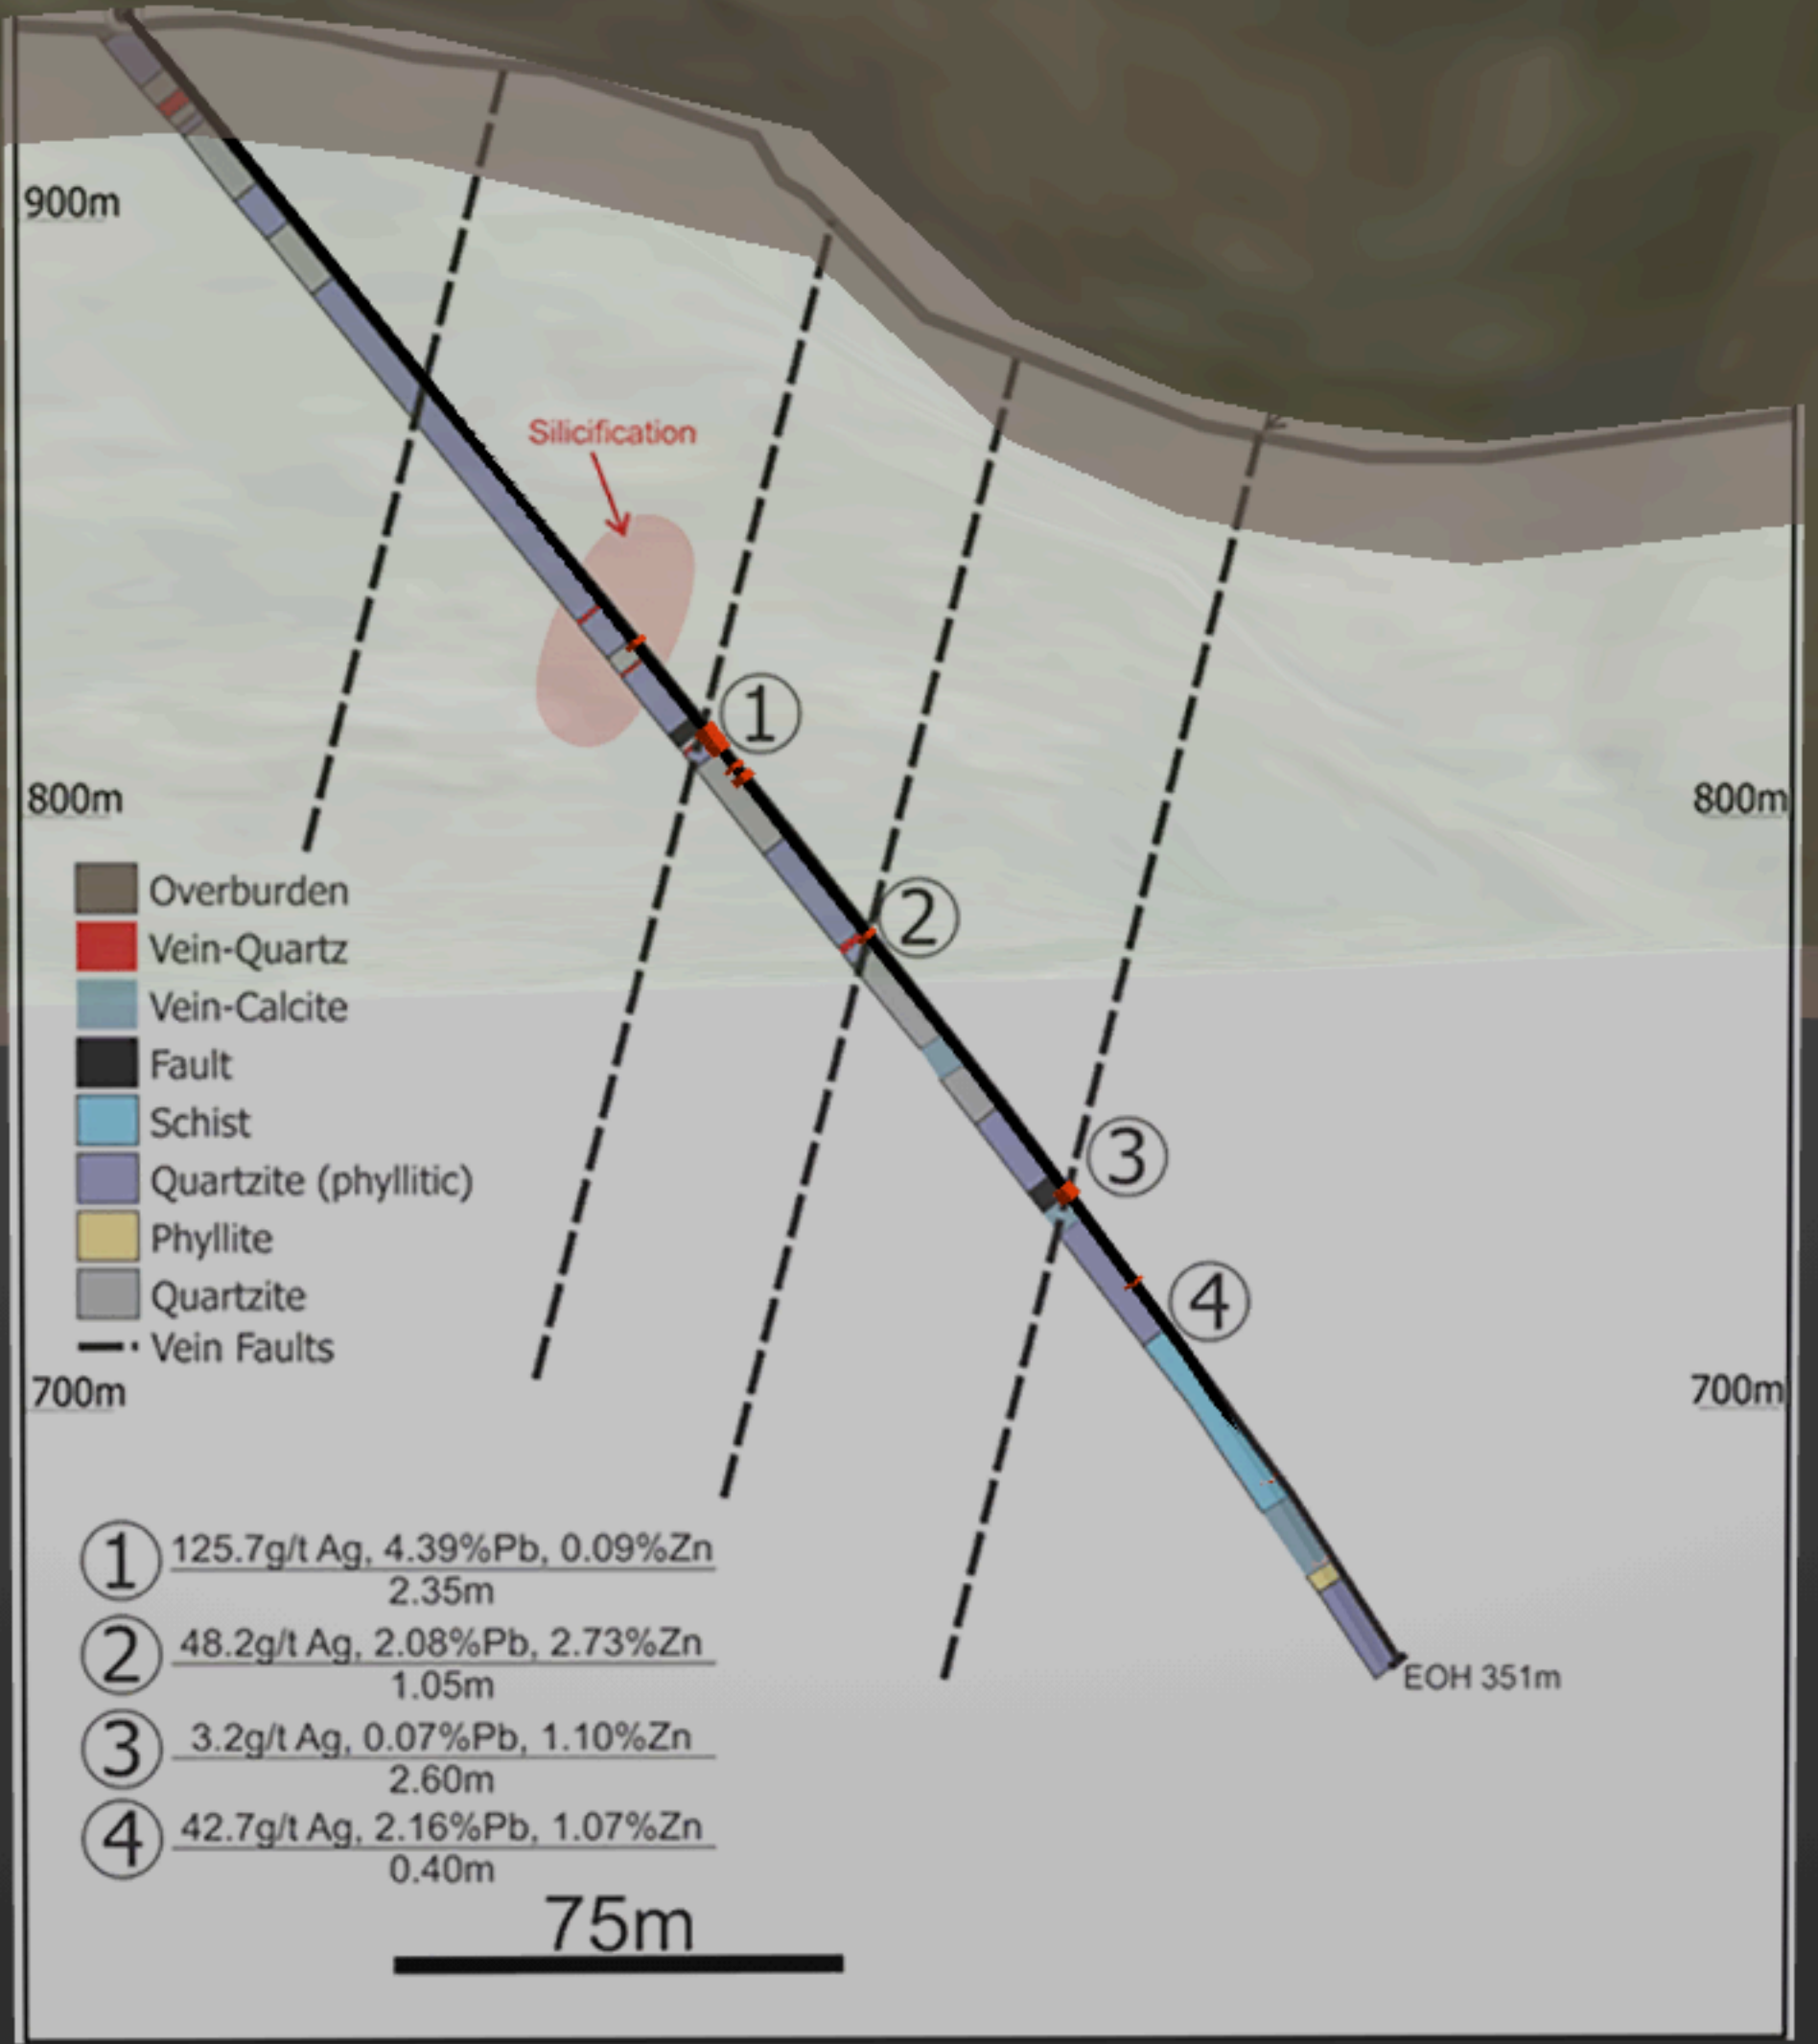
900m

Silicification

①

800m

800m

②

Overburden
Vein-Quartz
Vein-Calcite
Fault
Schist
Quartzite (phyllitic)
Phyllite
Quartzite
Vein Faults

③

④

700m

700m

EOH 351m

① 125.7g/t Ag, 4.39%Pb, 0.09%Zn
2.35m

② 48.2g/t Ag, 2.08%Pb, 2.73%Zn
1.05m

③ 3.2g/t Ag, 0.07%Pb, 1.10%Zn
2.60m

④ 42.7g/t Ag, 2.16%Pb, 1.07%Zn
0.40m

75m